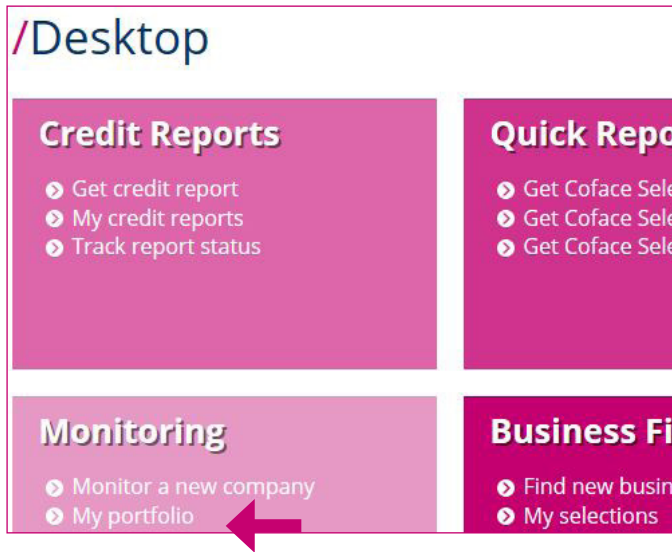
/Desktop

Credit Reports

Get credit report
My credit reports
Track report status

Quick Repo

Get Coface Sel
Get Coface Sel
Get Coface Sel

Monitoring

Monitor a new company
My portfolio

Business Fi

Find new busin
My selections